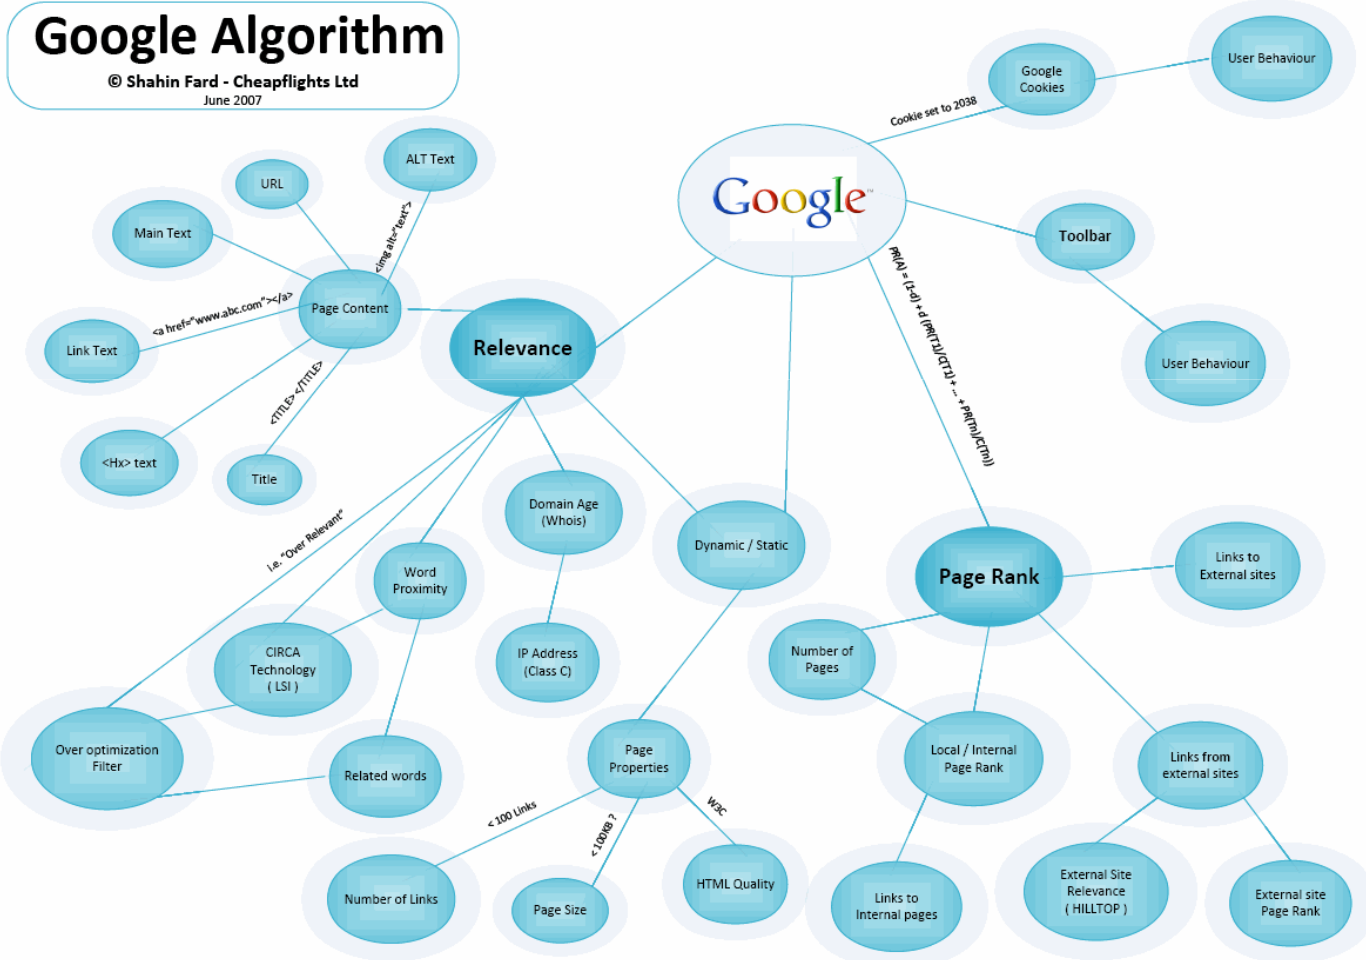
Google Algorithm
© Shahin Fard - Cheapflights Ltd
June 2007

Google

Google Cookies

User Behaviour

Cookie set to 2038

Toolbar

User Behaviour

URL

ALT Text

Main Text

<img alt="text">

Page Content

<a href="www.abc.com"></a>

Link Text

Relevance

<TITLE></TITLE>

<Hx> text

Title

PR(A) = (1-d) + d (PR(T1)/C(T1) + ... + PR(Tn)/C(Tn))

Domain Age (Whois)

Dynamic / Static

Page Rank

Links to External sites

i.e. "Over Relevant"

Word Proximity

IP Address (Class C)

Number of Pages

CIRCA Technology ( LSI )

Over optimization Filter

Related words

Page Properties

Local / Internal Page Rank

Links from external sites

< 100 Links

W3C

< 100KB ?

Number of Links

Page Size

HTML Quality

Links to Internal pages

External Site Relevance ( HILLTOP )

External site Page Rank